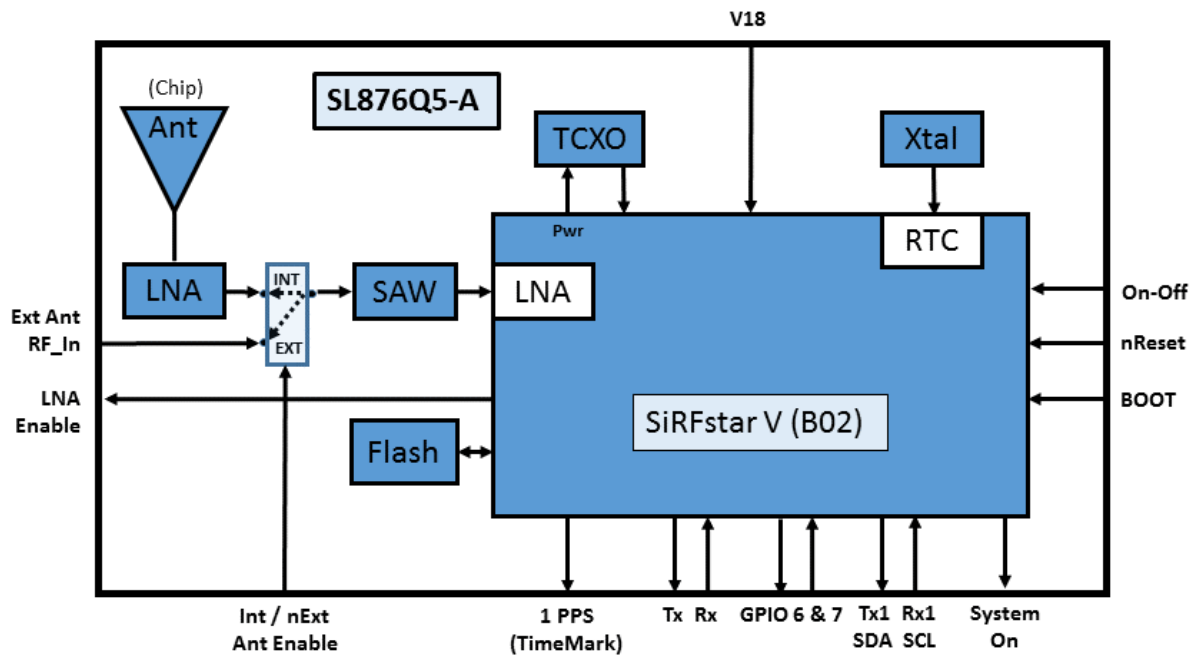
V18

(Chip)
Ant

SL876Q5-A

TCXO

Xtal

Pwr

RTC

LNA

INT

EXT

SAW

LNA

Ext Ant
RF_In

On-Off

nReset

LNA
Enable

BOOT

SiRFstar V (B02)

Flash

Int / nExt
Ant Enable

1 PPS
(TimeMark)

Tx

Rx

GPIO 6 & 7

Tx1
SDA

Rx1
SCL

System
On